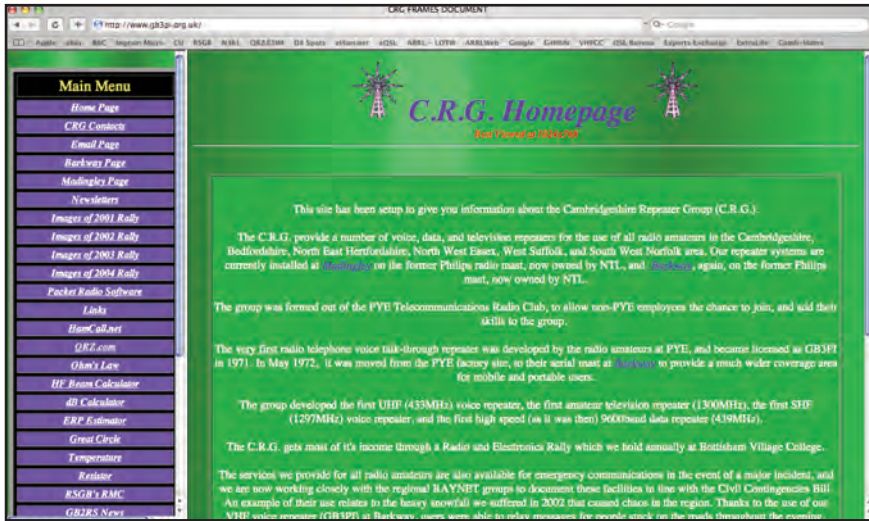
CRG FRAMES DOCUMENT

http://www.gb3pi.org.uk/

Google

Apple eBay BBC Ingleton Micro CU RSGB N3KL QRZ.COM DX Spots eHam.net eQSL ARRL LOTW ARRLWeb Google GMRW VHFCC QSL Bureau Exports Exchange ExtraLife Coach-Hotel

Main Menu

Home Page

CRG Contacts

Email Page

Barkway Page

Madingley Page

Newsletters

Images of 2001 Rally

Images of 2002 Rally

Images of 2003 Rally

Images of 2004 Rally

Packet Radio Software

Links

HamCall.net

QRZ.com

Ohm's Law

HF Beam Calculator

dB Calculator

ERP Estimator

Great Circle

Temperature

Resistor

RSGB's RMC

GB2RS News

C.R.G. Homepage

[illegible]

This site has been setup to give you information about the Cambridgeshire Repeater Group (C.R.G.).

The C.R.G. provide a number of voice, data, and television repeaters for the use of all radio amateurs in the Cambridgeshire, Bedfordshire, North East Hertfordshire, North West Essex, West Suffolk, and South West Norfolk area. Our repeater systems are currently installed at Madingley on the former Philips radio mast, now owned by NTL, and Barkway, again, on the former Philips mast, now owned by NTL.

The group was formed out of the PYE Telecommunications Radio Club, to allow non-PYE employees the chance to join, and add their skills to the group.

The very first radio telephone voice talk-through repeater was developed by the radio amateurs at PYE, and became licensed as GB3PI in 1971. In May 1972, it was moved from the PYE factory site, to their aerial mast at Barkway to provide a much wider coverage area for mobile and portable users.

The group developed the first UHF (433MHz) voice repeater, the first amateur television repeater (1300MHz), the first SHF (1297MHz) voice repeater, and the first high speed (as it was then) 9600baud data repeater (439MHz).

The C.R.G. gets most of its income through a Radio and Electronics Rally which we hold annually at Bottisham Village College.

The services we provide for all radio amateurs are also available for emergency communications in the event of a major incident, and we are now working closely with the regional RAYNET groups to document these facilities in line with the Civil Contingencies Bill. An example of their use relates to the heavy snowfall we suffered in 2002 that caused chaos in the region. Thanks to the use of our VHF voice repeater (GB3PI) at Barkway, users were able to relay messages for people stuck on the roads throughout the evening.